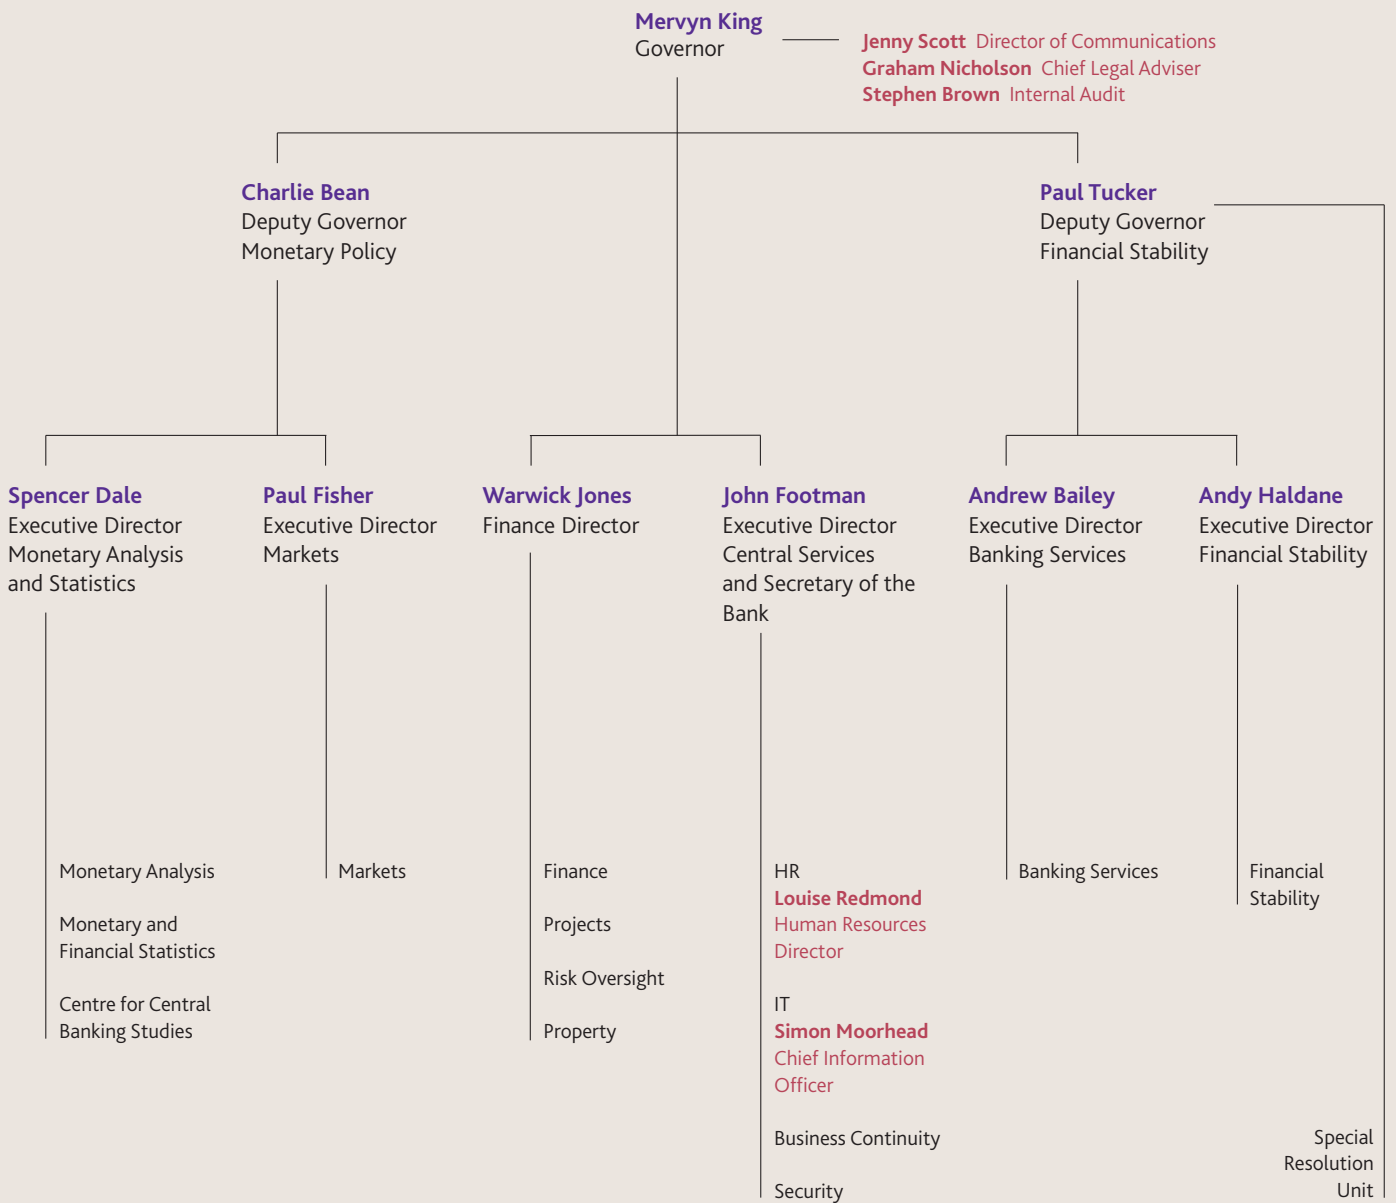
Mervyn King
Governor

Jenny Scott Director of Communications
Graham Nicholson Chief Legal Adviser
Stephen Brown Internal Audit

Charlie Bean
Deputy Governor
Monetary Policy

Paul Tucker
Deputy Governor
Financial Stability

Spencer Dale
Executive Director
Monetary Analysis and Statistics

Monetary Analysis

Monetary and Financial Statistics

Centre for Central Banking Studies

Paul Fisher
Executive Director
Markets

Markets

Warwick Jones
Finance Director

Finance

Projects

Risk Oversight

Property

John Footman
Executive Director
Central Services and Secretary of the Bank

HR
Louise Redmond
Human Resources Director

IT
Simon Moorhead
Chief Information Officer

Business Continuity

Security

Andrew Bailey
Executive Director
Banking Services

Banking Services

Andy Haldane
Executive Director
Financial Stability

Financial Stability

Special Resolution Unit